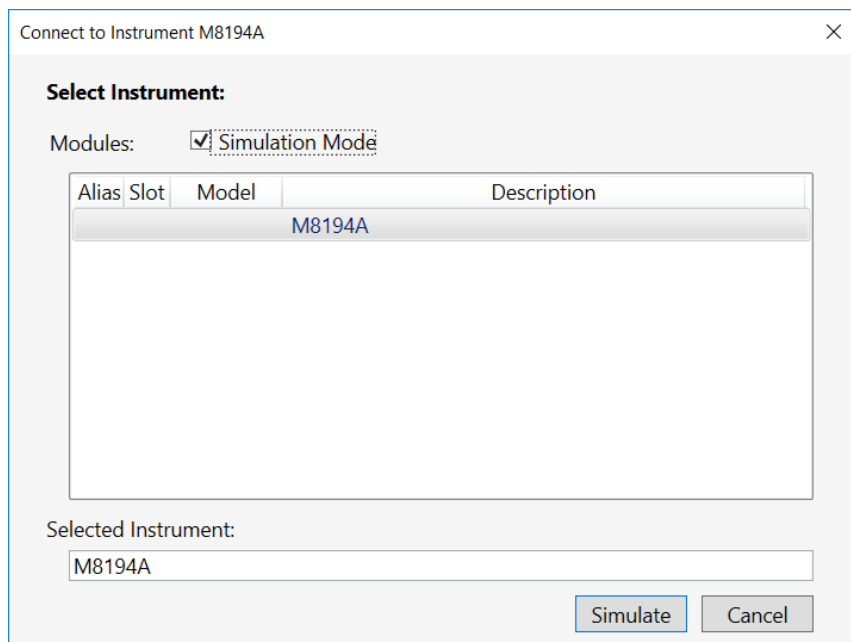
Connect to Instrument M8194A

×

**Select Instrument:**

Modules: ☑ Simulation Mode

| Alias | Slot | Model | Description |
|---|---|---|---|
| | | M8194A | |

Selected Instrument:

M8194A

Simulate Cancel